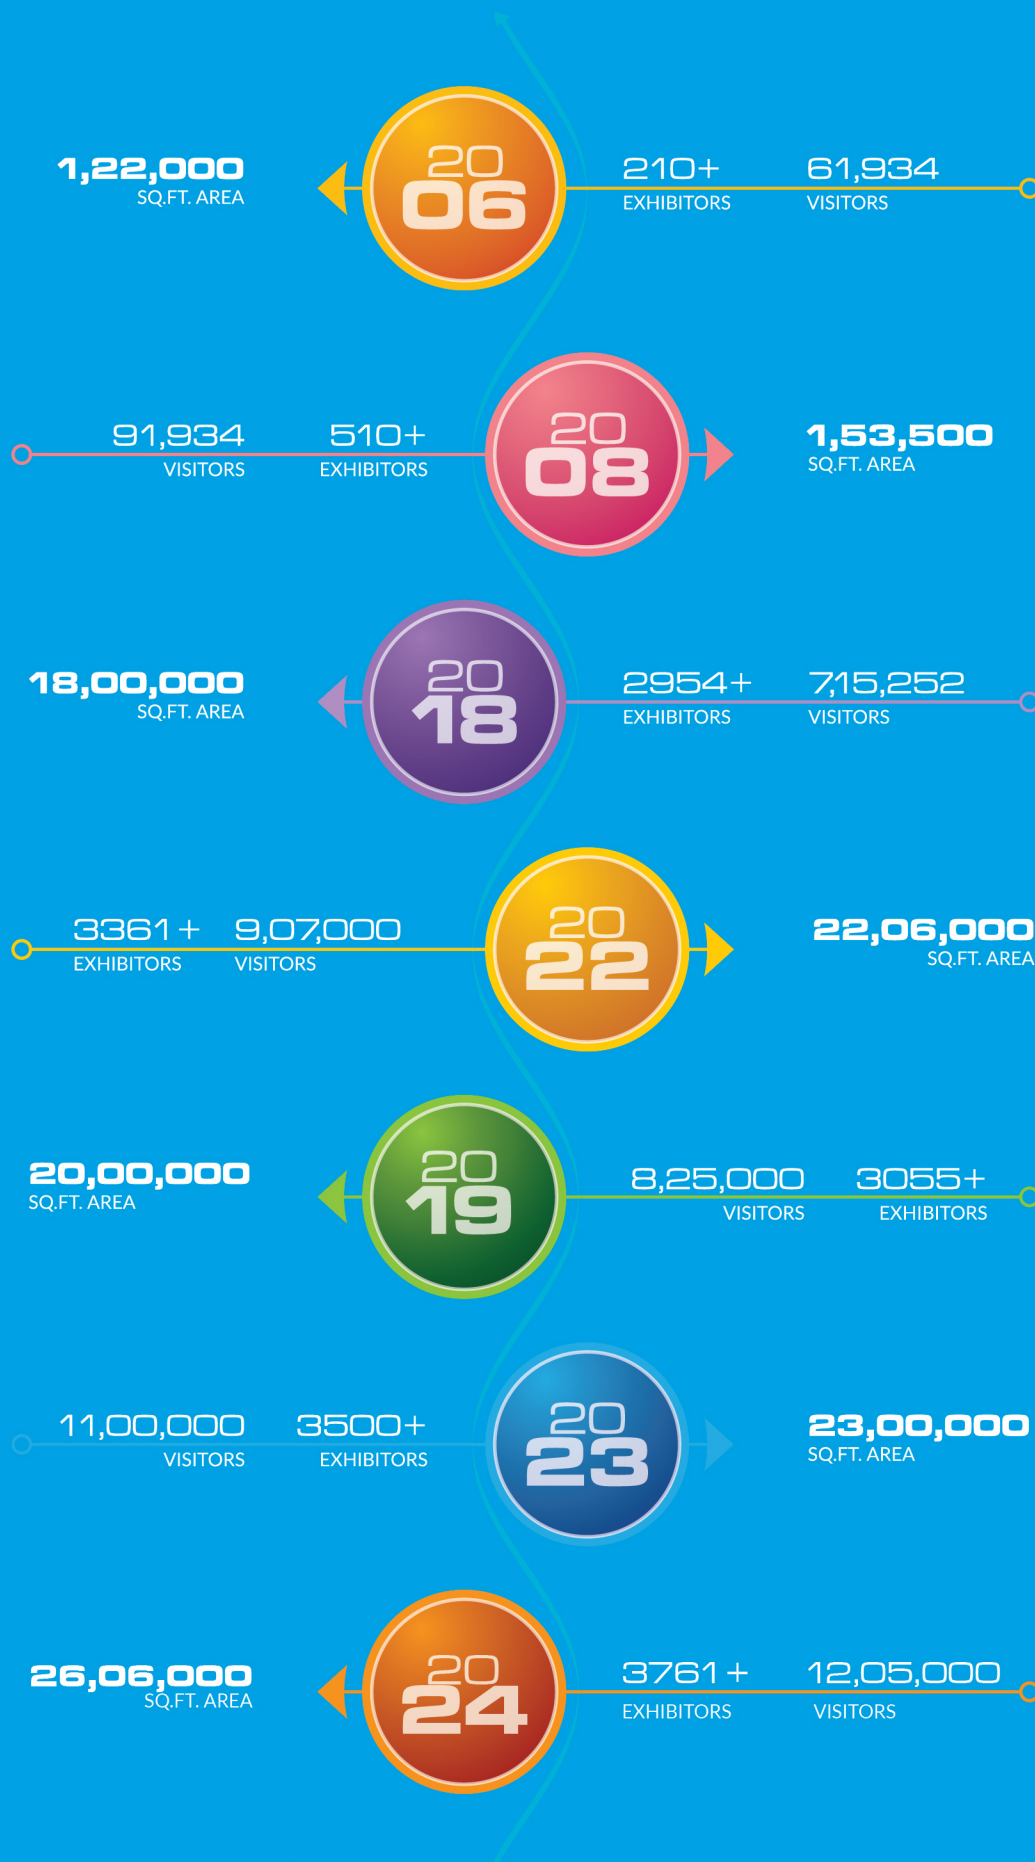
1,22,000
SQ.FT. AREA

2006

210+
EXHIBITORS

61,934
VISITORS

91,934
VISITORS

510+
EXHIBITORS

2008

1,53,500
SQ.FT. AREA

18,00,000
SQ.FT. AREA

2018

2954+
EXHIBITORS

7,15,252
VISITORS

3361+
EXHIBITORS

9,07,000
VISITORS

2022

22,06,000
SQ.FT. AREA

20,00,000
SQ.FT. AREA

2019

8,25,000
VISITORS

3055+
EXHIBITORS

11,00,000
VISITORS

3500+
EXHIBITORS

2023

23,00,000
SQ.FT. AREA

26,06,000
SQ.FT. AREA

2024

3761+
EXHIBITORS

12,05,000
VISITORS